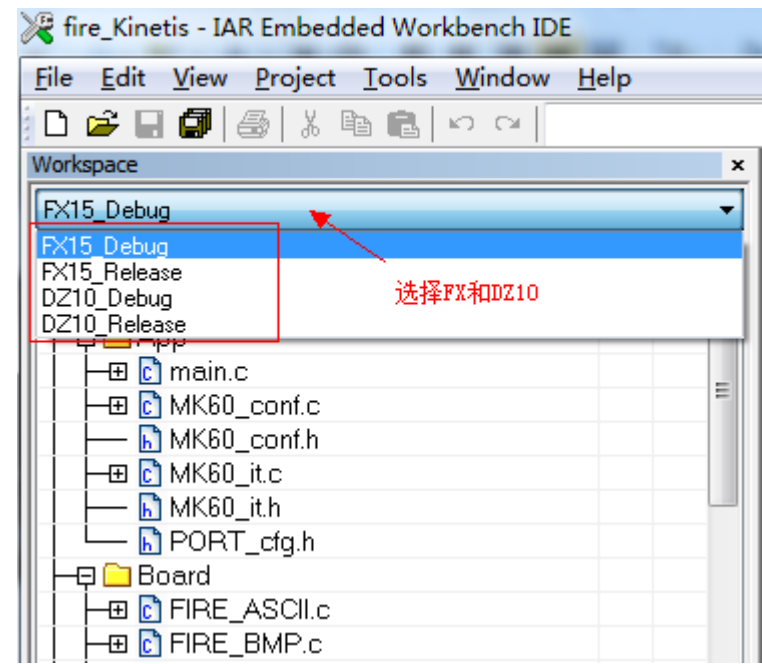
fire_Kinetis - IAR Embedded Workbench IDE

File Edit View Project Tools Window Help

Workspace

FX15_Debug

FX15_Debug
FX15_Release
DZ10_Debug
DZ10_Release

选择FX和DZ10

App
main.c
MK60_conf.c
MK60_conf.h
MK60_it.c
MK60_it.h
PORT_cfg.h
Board
FIRE_ASCII.c
FIRE_BMP.c